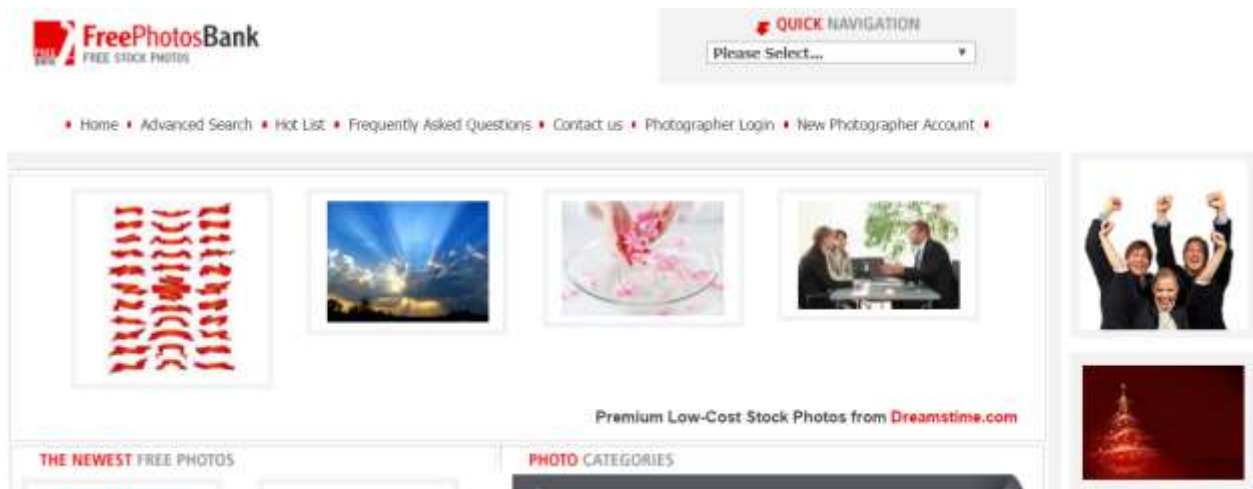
FreePhotosBank
FREE STOCK PHOTOS

QUICK NAVIGATION
Please Select...

Home • Advanced Search • Hot List • Frequently Asked Questions • Contact us • Photographer Login • New Photographer Account

Premium Low-Cost Stock Photos from Dreamstime.com

THE NEWEST FREE PHOTOS

PHOTO CATEGORIES